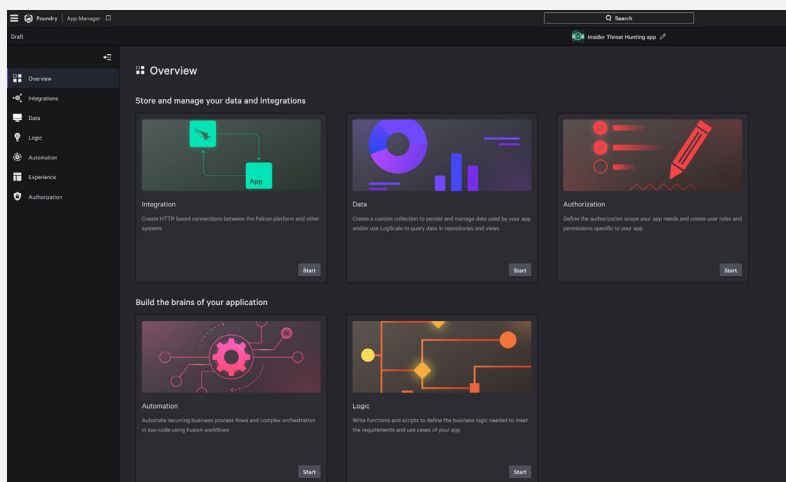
Foundry | App Manager

Search

Draft

Insider Threat Hunting app

Overview
Integrations
Data
Logic
Automation
Experience
Authorization

Overview

Store and manage your data and integrations

App

Integration

Create HTTP based connections between the Falcon platform and other systems

Start

Data

Create a custom collection to persist and manage data used by your app and/or use LogScale to query data in repositories and views

Start

Authorization

Define the authorization scope your app needs and create user roles and permissions specific to your app

Start

Build the brains of your application

Automation

Automate recurring business process flows and complex orchestration in low-code using Fusion workflows

Start

Logic

Write functions and scripts to define the business logic needed to meet the requirements and use cases of your app

Start